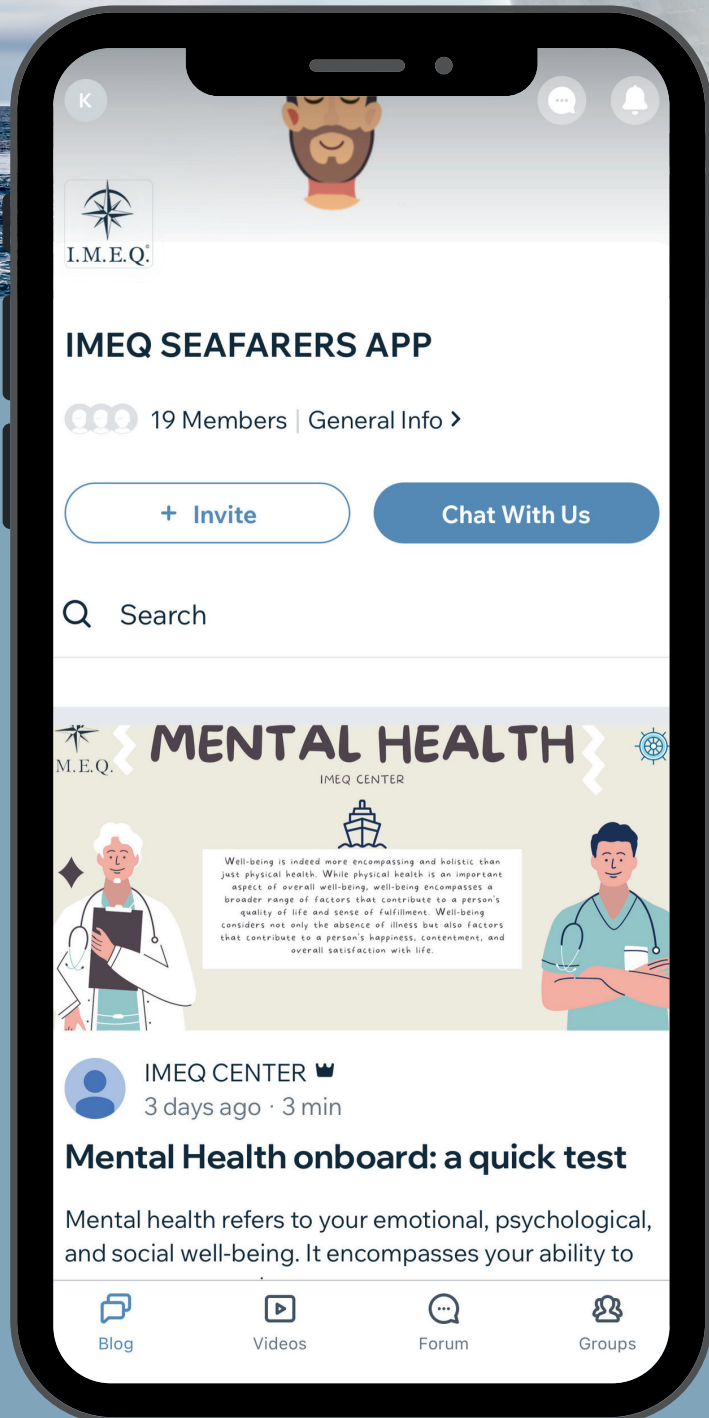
K

I.M.E.Q.

IMEQ SEAFARERS APP

19 Members | General Info >

+ Invite

Chat With Us

Search

M.E.Q.

MENTAL HEALTH

IMEQ CENTER

Well-being is indeed more encompassing and holistic than just physical health. While physical health is an important aspect of overall well-being, well-being encompasses a broader range of factors that contribute to a person's quality of life and sense of fulfillment. Well-being considers not only the absence of illness but also factors that contribute to a person's happiness, contentment, and overall satisfaction with life.

IMEQ CENTER

3 days ago · 3 min

Mental Health onboard: a quick test

Mental health refers to your emotional, psychological, and social well-being. It encompasses your ability to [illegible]

Blog

Videos

Forum

Groups